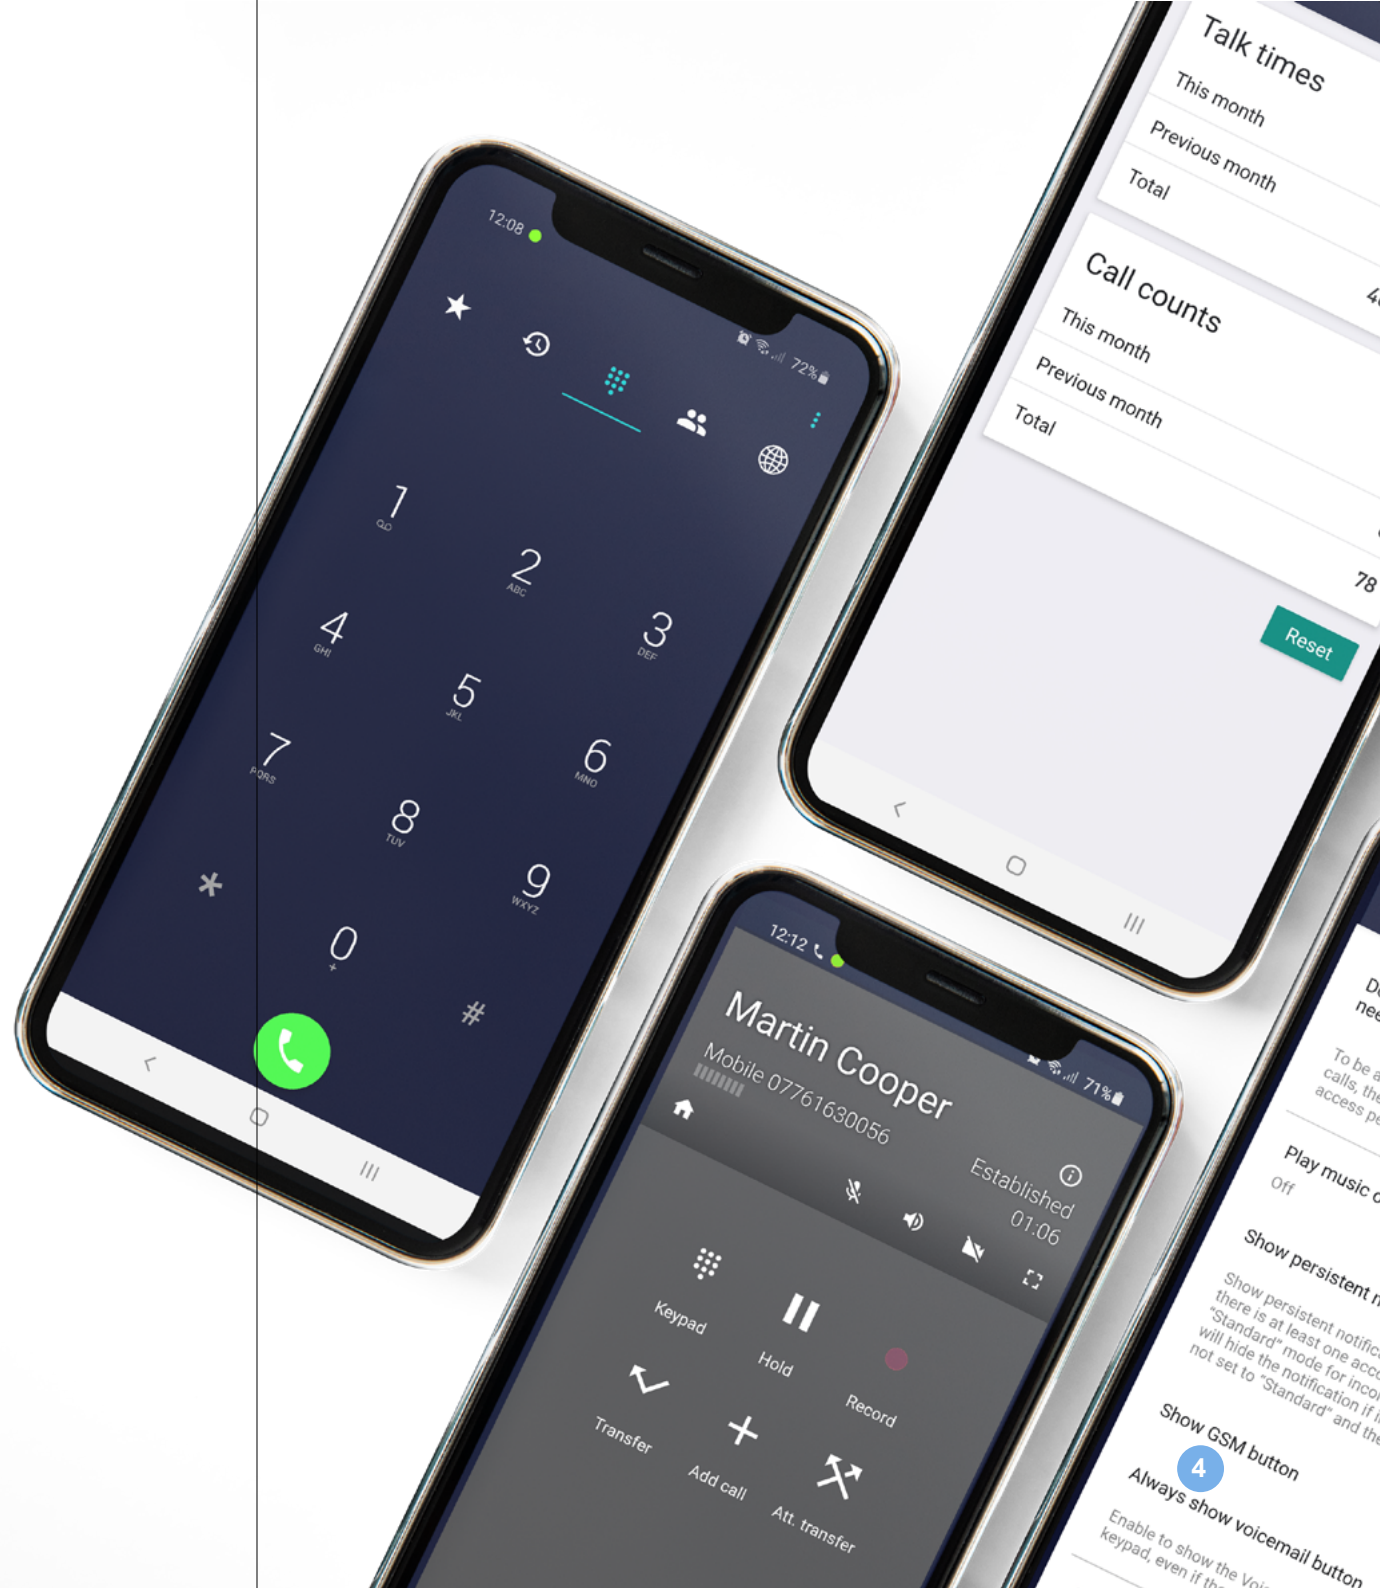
12:08

72%

1
QO
2
ABC
3
DEF
4
GHI
5
JKL
6
MNO
7
PQRS
8
TUV
9
WXYZ
*
0
+
#

Talk times
This month
Previous month
Total

Call counts
This month
Previous month
Total

78

Reset

12:12

71%

Martin Cooper
Mobile 07761630056

Established
01:06

Keypad
Hold
Record
Transfer
Add call
Att. transfer

D
nee

To be a
calls, the
access pe

Play music o
Off

Show persistent n
Show persistent notific
there is at least one acc
"Standard" mode for inco
will hide the notification if i
not set to "Standard" and the

Show GSM button

4

Always show voicemail button
Enable to show the Voi
keypad, even if th